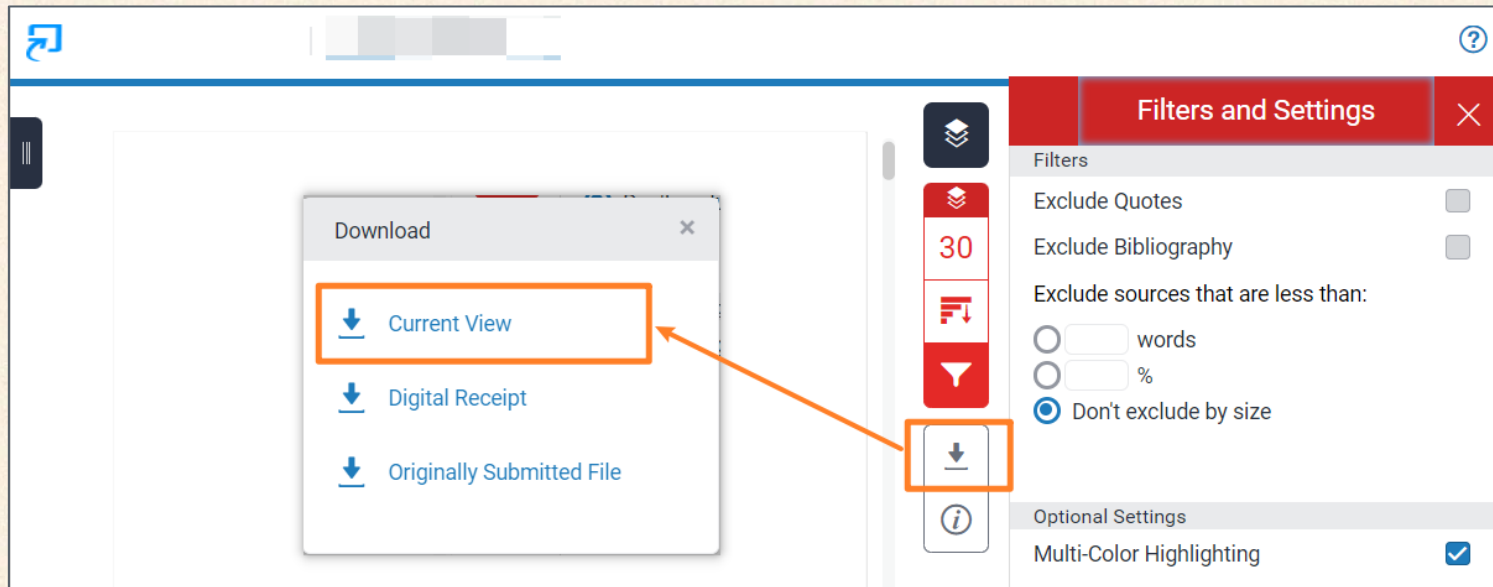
Download ×

Current View

Digital Receipt

Originally Submitted File

30

Filters and Settings

Filters

Exclude Quotes

Exclude Bibliography

Exclude sources that are less than:

words

%

Don't exclude by size

Optional Settings

Multi-Color Highlighting